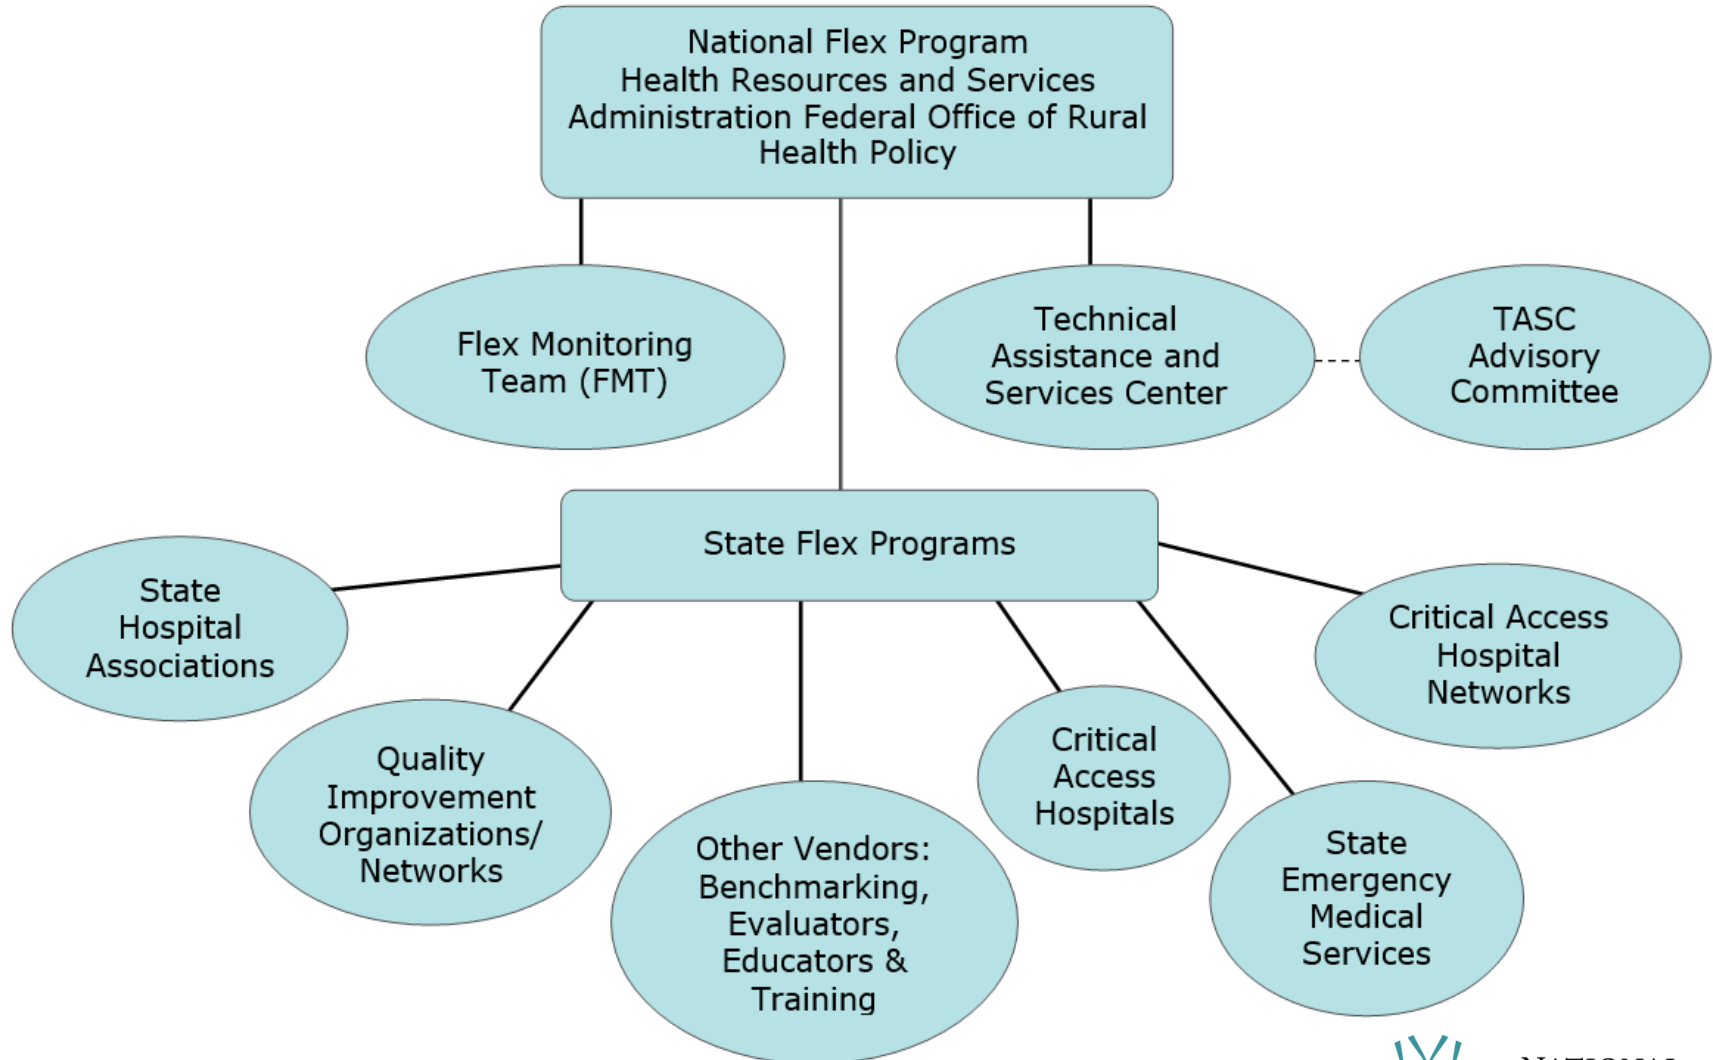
National Flex Program
Health Resources and Services Administration Federal Office of Rural Health Policy

Flex Monitoring Team (FMT)

Technical Assistance and Services Center

TASC Advisory Committee

State Flex Programs

State Hospital Associations

Critical Access Hospital Networks

Quality Improvement Organizations/ Networks

Other Vendors: Benchmarking, Evaluators, Educators & Training

Critical Access Hospitals

State Emergency Medical Services

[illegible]